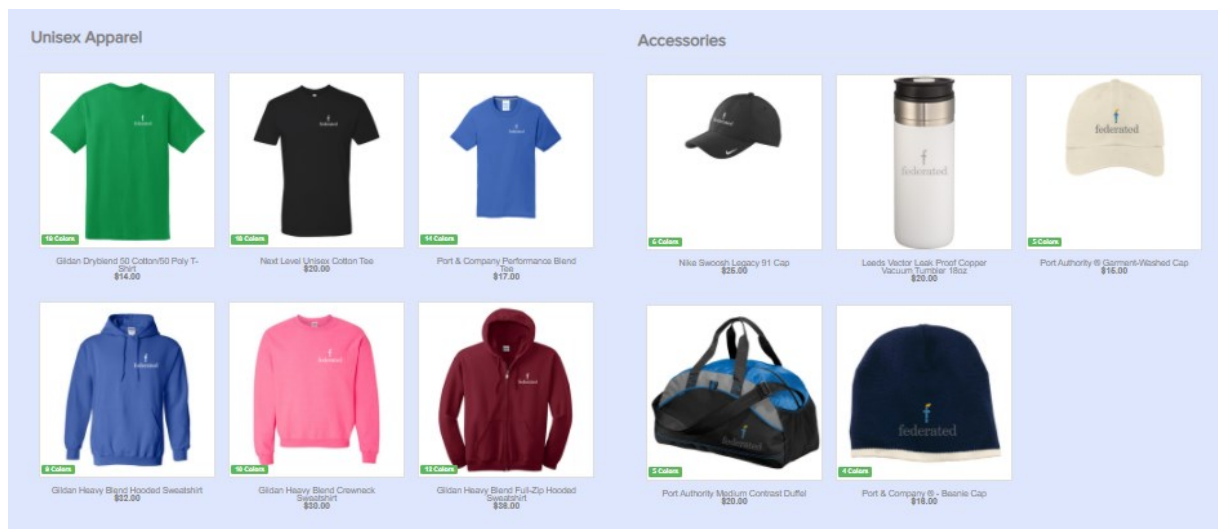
Unisex Apparel

f
federated

19 Colors

Gildan Dryblend 50 Cotton/50 Poly T-Shirt
$14.00

f
federated

16 Colors

Next Level Unisex Cotton Tee
$20.00

f
federated

14 Colors

Port & Company Performance Blend Tee
$17.00

f
federated

8 Colors

Gildan Heavy Blend Hooded Sweatshirt
$32.00

f
federated

10 Colors

Gildan Heavy Blend Crewneck Sweatshirt
$30.00

f
federated

13 Colors

Gildan Heavy Blend Full-Zip Hooded Sweatshirt
$36.00

Accessories

federated

6 Colors

Nike Swoosh Legacy 91 Cap
$25.00

f
federated

Leeds Vector Leak Proof Copper Vacuum Tumbler 18oz
$20.00

f
federated

5 Colors

Port Authority ® Garment-Washed Cap
$15.00

f
federated

5 Colors

Port Authority Medium Contrast Duffel
$20.00

f
federated

4 Colors

Port & Company ® - Beanie Cap
$16.00